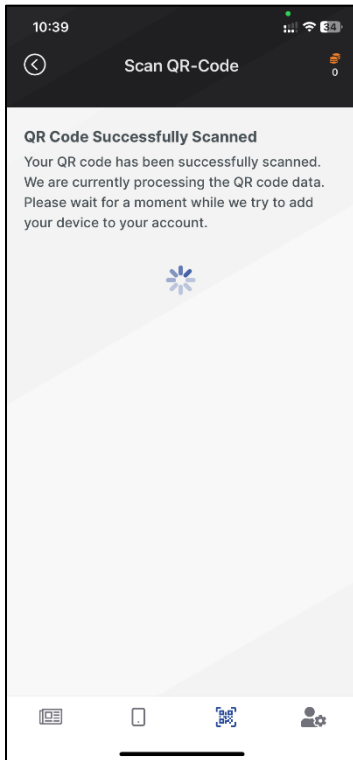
10:39

34

Scan QR-Code

0

QR Code Successfully Scanned

Your QR code has been successfully scanned. We are currently processing the QR code data. Please wait for a moment while we try to add your device to your account.